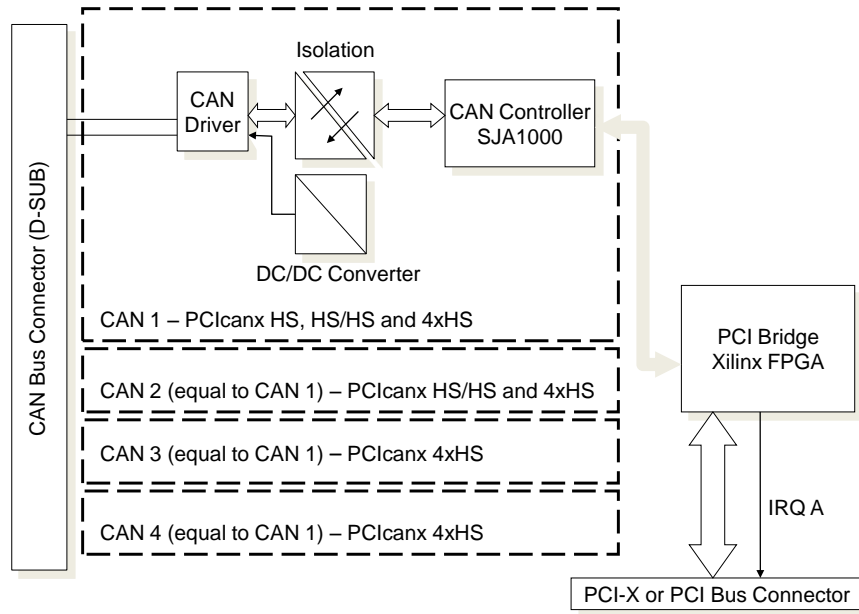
CAN Bus Connector (D-SUB)

Isolation

CAN Driver

CAN Controller SJA1000

DC/DC Converter

CAN 1 – PCIcanx HS, HS/HS and 4xHS

CAN 2 (equal to CAN 1) – PCIcanx HS/HS and 4xHS

CAN 3 (equal to CAN 1) – PCIcanx 4xHS

CAN 4 (equal to CAN 1) – PCIcanx 4xHS

PCI Bridge Xilinx FPGA

IRQ A

PCI-X or PCI Bus Connector